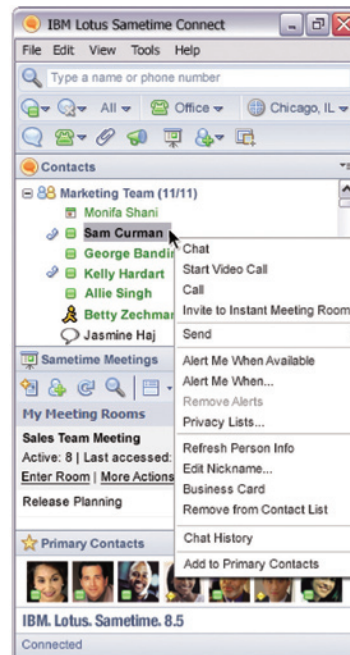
IBM Lotus Sametime Connect

File Edit View Tools Help

Type a name or phone number

All Office Chicago, IL

Contacts

Marketing Team (11/11)
Monifa Shani
Sam Curman
George Bandi
Kelly Hardart
Allie Singh
Betty Zechma
Jasmine Haj

Sametime Meetings

My Meeting Rooms

Sales Team Meeting
Active: 8 | Last accessed:
Enter Room | More Actions

Release Planning

Primary Contacts

IBM. Lotus. Sametime. 8.5

Connected

Chat
Start Video Call
Call
Invite to Instant Meeting Room
Send
Alert Me When Available
Alert Me When...
Remove Alerts
Privacy Lists...
Refresh Person Info
Edit Nickname...
Business Card
Remove from Contact List
Chat History
Add to Primary Contacts